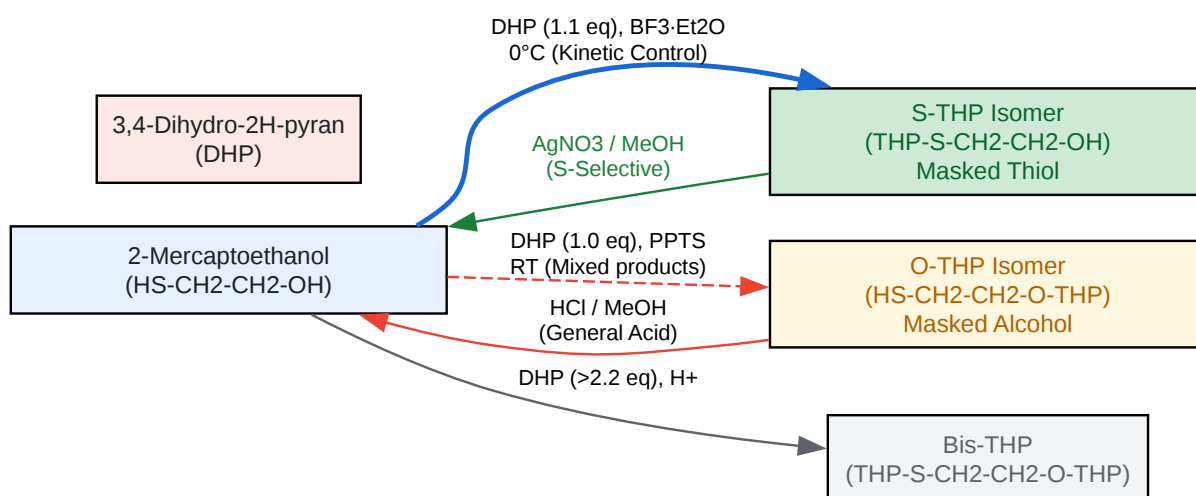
DHP (1.1 eq), BF3·Et2O
0°C (Kinetic Control)

3,4-Dihydro-2H-pyran
(DHP)

AgNO3 / MeOH
(S-Selective)

S-THP Isomer
(THP-S-CH2-CH2-OH)
Masked Thiol

2-Mercaptoethanol
(HS-CH2-CH2-OH)

DHP (1.0 eq), PPTS
RT (Mixed products)

O-THP Isomer
(HS-CH2-CH2-O-THP)
Masked Alcohol

HCl / MeOH
(General Acid)

DHP (>2.2 eq), H+

Bis-THP
(THP-S-CH2-CH2-O-THP)